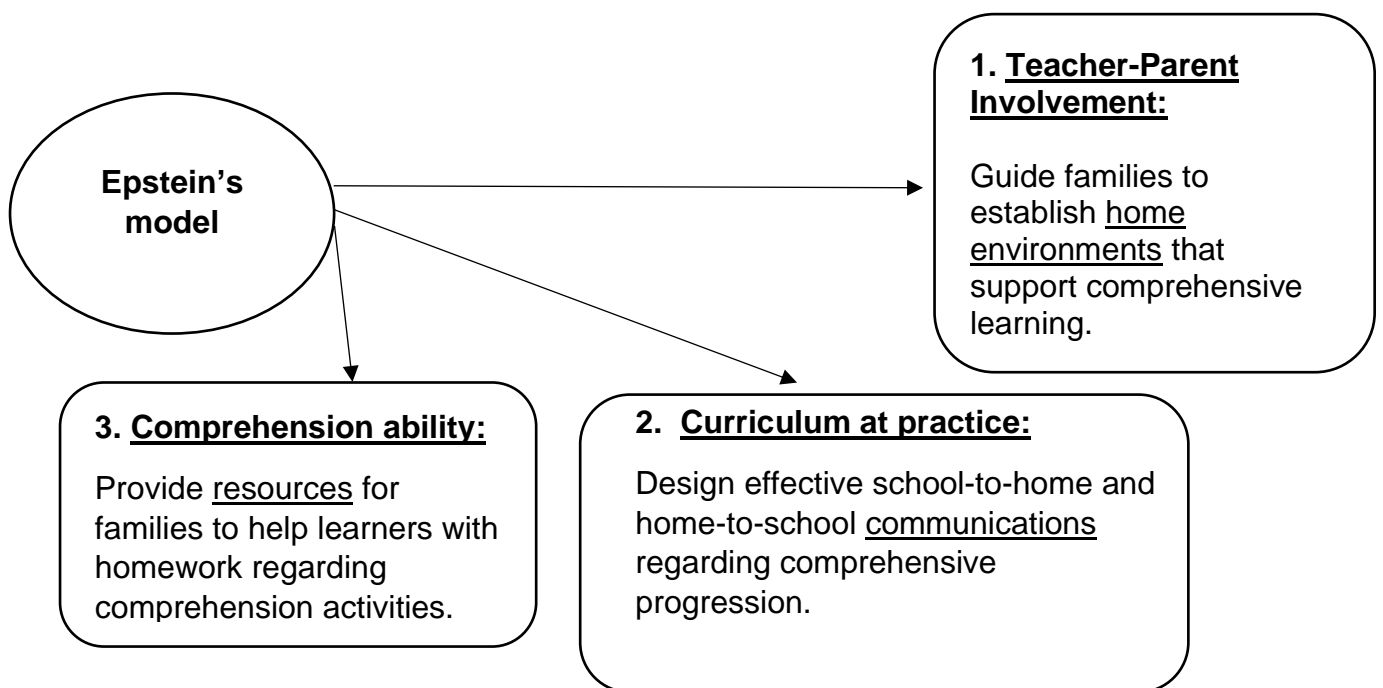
Epstein's model

1. Teacher-Parent Involvement:

Guide families to establish home environments that support comprehensive learning.

3. Comprehension ability:

Provide resources for families to help learners with homework regarding comprehension activities.

2. Curriculum at practice:

Design effective school-to-home and home-to-school communications regarding comprehensive progression.